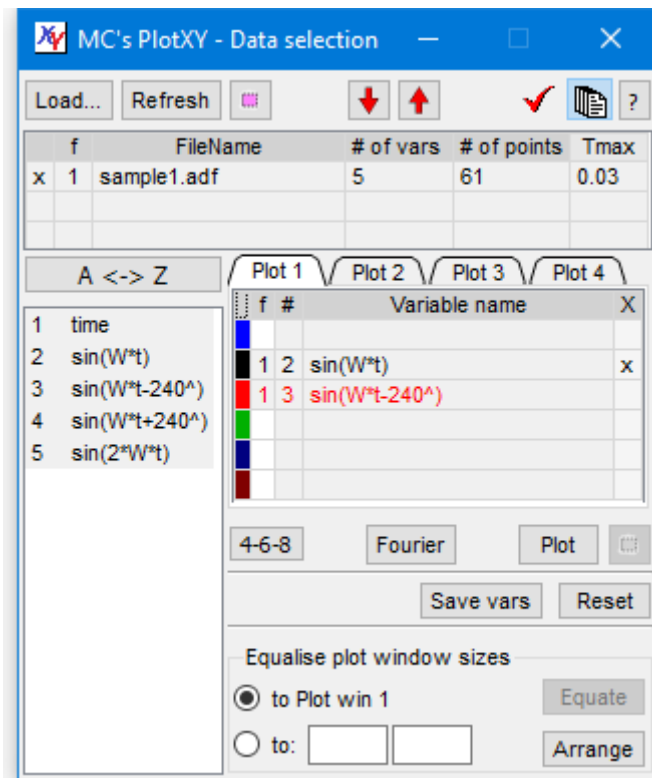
MC's PlotXY - Data selection

Load... Refresh ? 

|  | f | FileName | # of vars | # of points | Tmax |
|---|---|---|---|---|---|
| x | 1 | sample1.adf | 5 | 61 | 0.03 |
|  |  |  |  |  |  |
|  |  |  |  |  |  |

A <-> Z

1 time
2 sin(W*t)
3 sin(W*t-240^)
4 sin(W*t+240^)
5 sin(2*W*t)

Plot 1 Plot 2 Plot 3 Plot 4

|  | f | # | Variable name | X |
|---|---|---|---|---|
|  |  |  |  |  |
|  | 1 | 2 | sin(W*t) | x |
|  | 1 | 3 | sin(W*t-240^) |  |
|  |  |  |  |  |
|  |  |  |  |  |
|  |  |  |  |  |

4-6-8 Fourier Plot

Save vars Reset

Equalise plot window sizes
to Plot win 1 Equate
to: Arrange